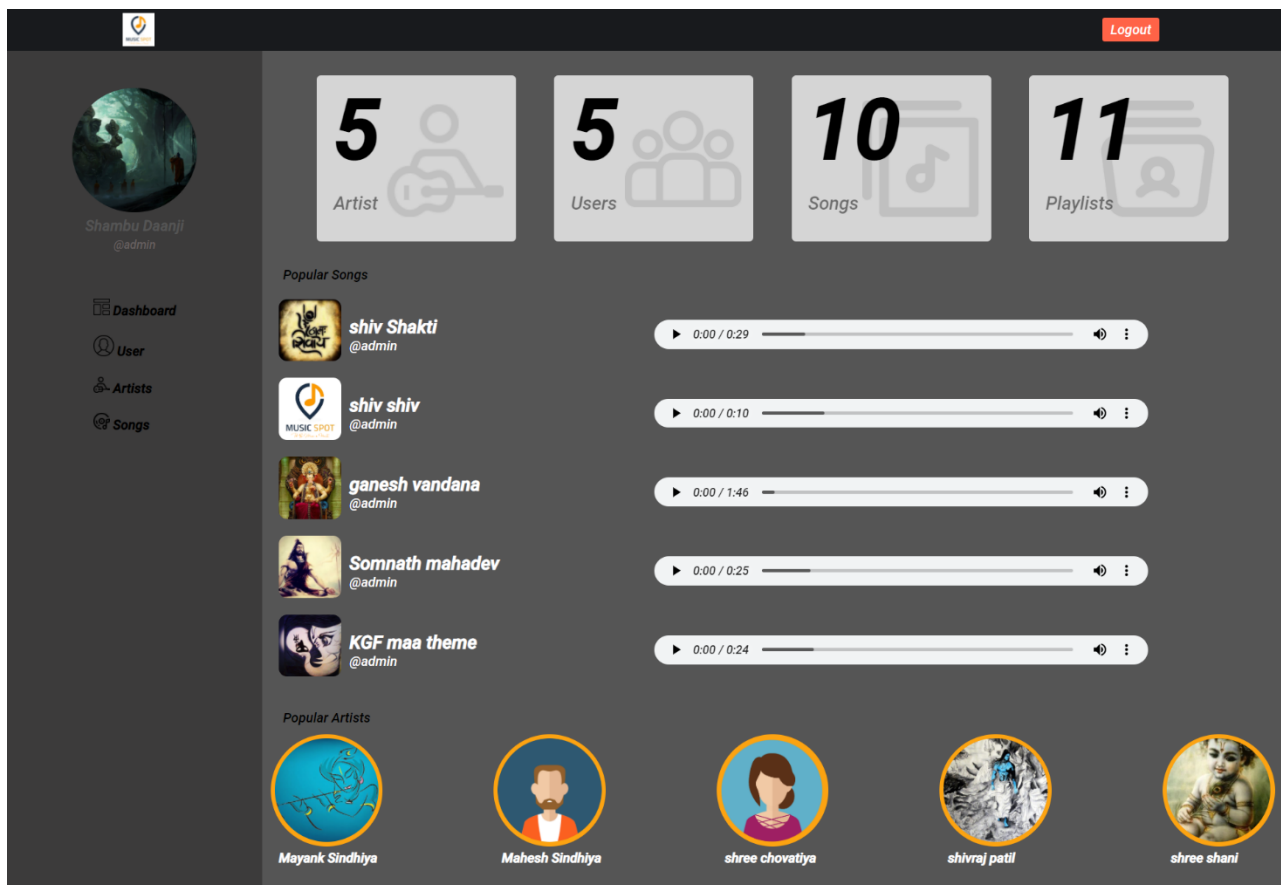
MUSIC SPOT

Logout

Shambu Daanji
@admin

Dashboard
User
Artists
Songs

5
Artist

5
Users

10
Songs

11
Playlists

Popular Songs

shiv Shakti
@admin
0:00 / 0:29

MUSIC SPOT
shiv shiv
@admin
0:00 / 0:10

ganesh vandana
@admin
0:00 / 1:46

Somnath mahadev
@admin
0:00 / 0:25

KGF maa theme
@admin
0:00 / 0:24

Popular Artists

Mayank Sindhiya
Mahesh Sindhiya
shree chovatiya
shivraj patil
shree shani